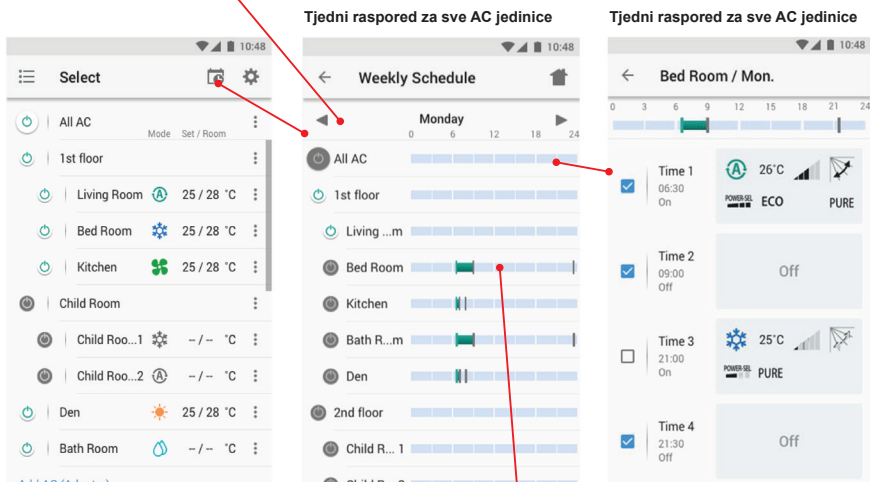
Tjedni raspored za sve AC jedinice

Tjedni raspored za sve AC jedinice

10:48

Select

All AC

Mode Set / Room

1st floor

Living Room 25 / 28 °C

Bed Room 25 / 28 °C

Kitchen 25 / 28 °C

Child Room

Child Roo...1 -- / -- °C

Child Roo...2 -- / -- °C

Den 25 / 28 °C

Bath Room -- / -- °C

10:48

Weekly Schedule

Monday

0 6 12 18 24

All AC

1st floor

Living ...m

Bed Room

Kitchen

Bath R...m

Den

2nd floor

Child R... 1

10:48

Bed Room / Mon.

0 3 6 9 12 15 18 21 24

Time 1
06:30
On

26°C

POWER-SEL ECO

PURE

Time 2
09:00
Off

Off

Time 3
21:00
On

25°C

POWER-SEL PURE

Time 4
21:30
Off

Off